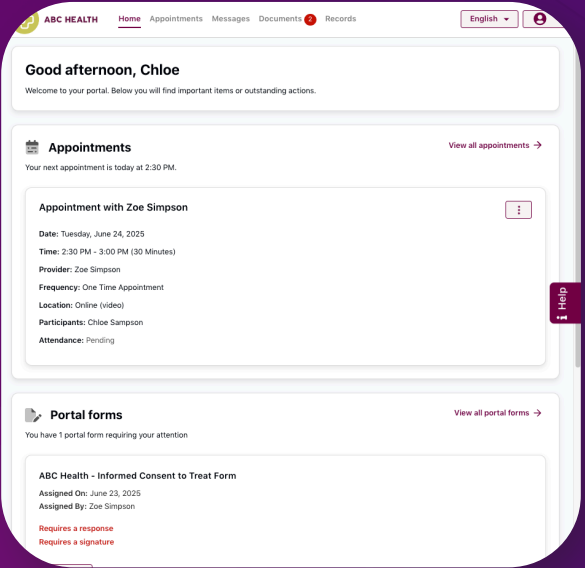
ABC HEALTH

Home Appointments Messages Documents 2 Records

English

Good afternoon, Chloe

Welcome to your portal. Below you will find important items or outstanding actions.

Appointments

View all appointments →

Your next appointment is today at 2:30 PM.

Appointment with Zoe Simpson

Date: Tuesday, June 24, 2025

Time: 2:30 PM - 3:00 PM (30 Minutes)

Provider: Zoe Simpson

Frequency: One Time Appointment

Location: Online (video)

Participants: Chloe Sampson

Attendance: Pending

Help

Portal forms

View all portal forms →

You have 1 portal form requiring your attention

ABC Health - Informed Consent to Treat Form

Assigned On: June 23, 2025

Assigned By: Zoe Simpson

Requires a response

Requires a signature